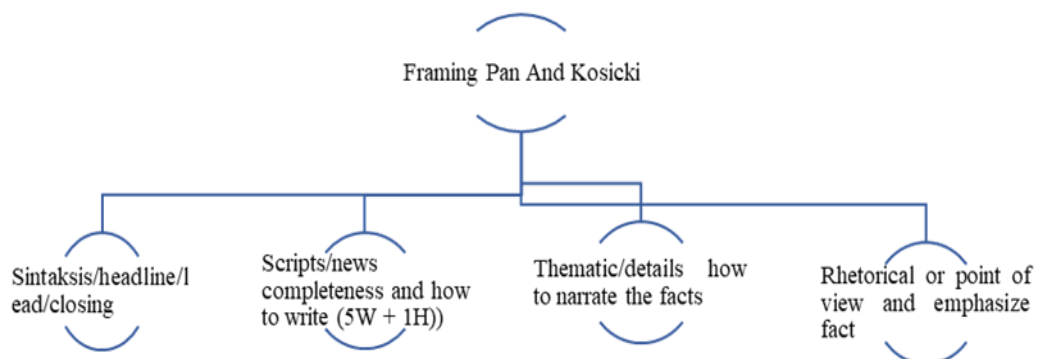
Framing Pan And Kosicki

Sintaksis/headline/lead/closing

Scripts/news completeness and how to write (5W + 1H))

Thematic/details how to narrate the facts

Rhetorical or point of view and emphasize fact